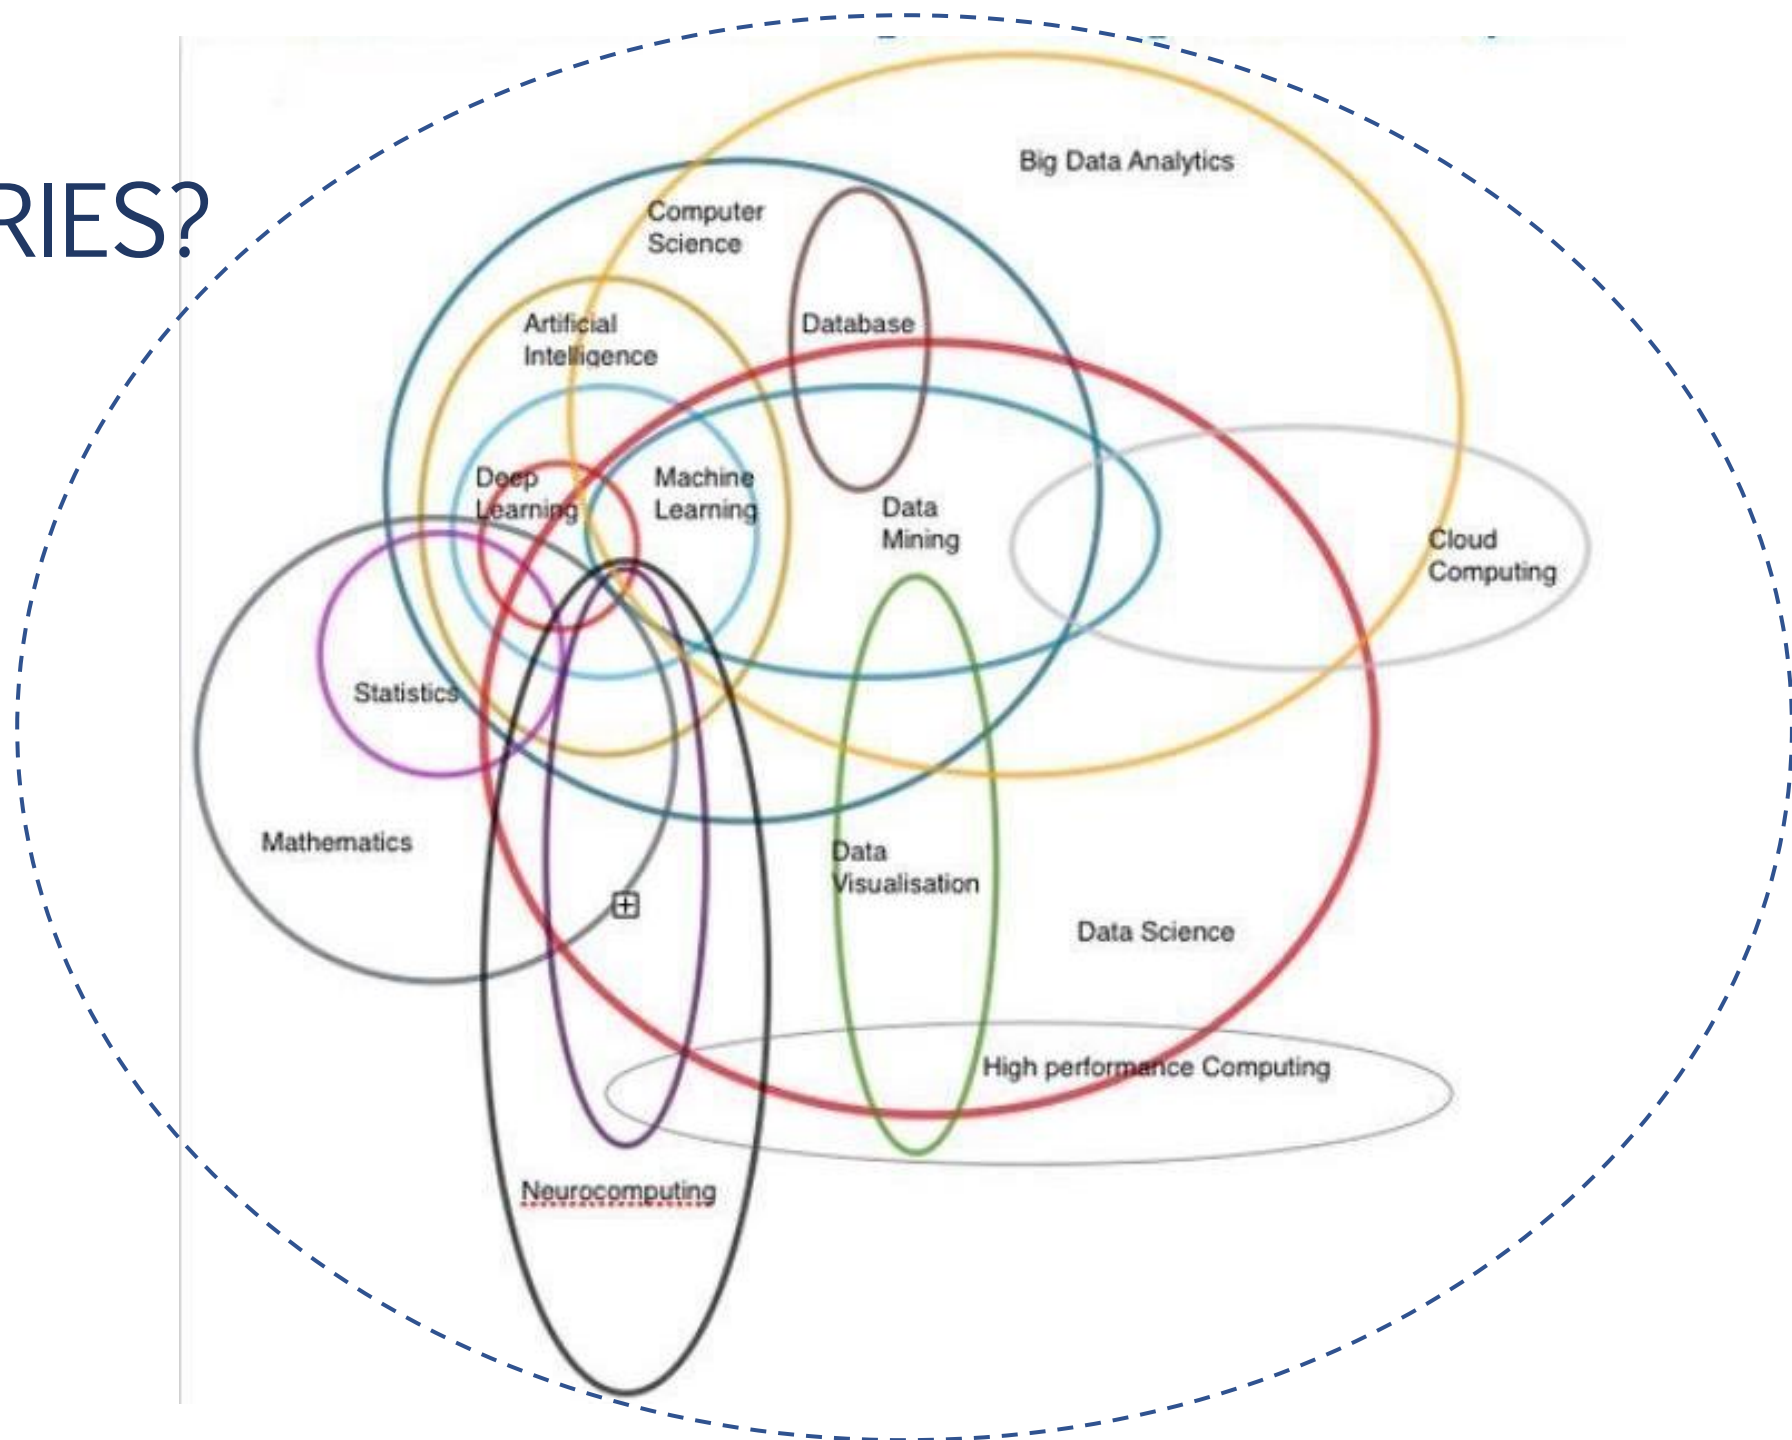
RIES?

Big Data Analytics

Computer Science

Database

Artificial Intelligence

Deep Learning

Machine Learning

Data Mining

Cloud Computing

Statistics

Mathematics

Data Visualisation

Data Science

High performance Computing

Neurocomputing